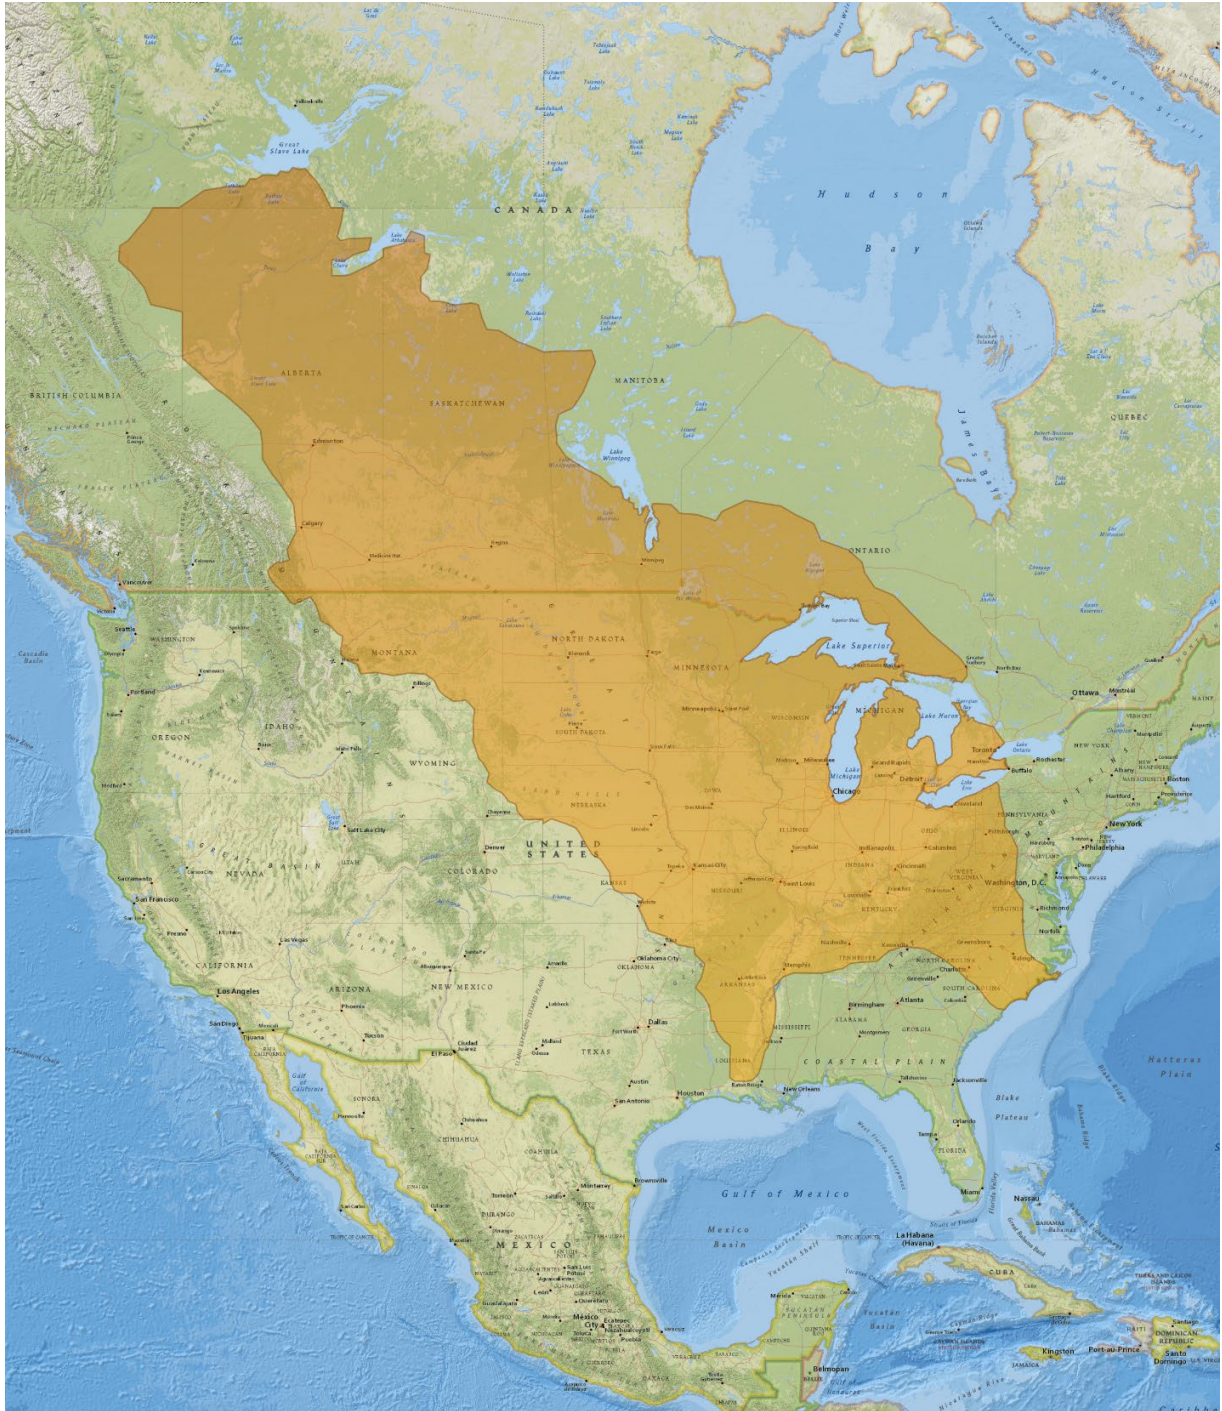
Great Slave Lake
CANADA
Hudson Bay
James Bay
Lake Athabasca
BRITISH COLUMBIA
ALBERTA
SASKATCHEWAN
MANITOBA
QUEBEC
ONTARIO
Lake Winnipeg
Edmonton
Calgary
Vancouver
Seattle
WASHINGTON
Portland
OREGON
IDAHO
MONTANA
NORTH DAKOTA
SOUTH DAKOTA
MINNESOTA
WYOMING
NEBRASKA
IOWA
WISCONSIN
MICHIGAN
Lake Superior
Lake Huron
Lake Michigan
Chicago
Detroit
Toronto
Ottawa
Montreal
Buffalo
Rochester
NEW YORK
Boston
New York
Philadelphia
Washington, D.C.
Richmond
Norfolk
PENNSYLVANIA
OHIO
INDIANA
ILLINOIS
KENTUCKY
TENNESSEE
VIRGINIA
WEST VIRGINIA
NORTH CAROLINA
SOUTH CAROLINA
Charlotte
Atlanta
Birmingham
GEORGIA
ALABAMA
MISSISSIPPI
LOUISIANA
ARKANSAS
Memphis
Nashville
MISSOURI
Kansas City
Saint Louis
KANSAS
Wichita
Denver
COLORADO
UNITED STATES
UTAH
Salt Lake City
NEVADA
GREAT BASIN
Sacramento
San Francisco
Fresno
Las Vegas
CALIFORNIA
Los Angeles
San Diego
Tijuana
ARIZONA
Phoenix
Tucson
NEW MEXICO
Albuquerque
El Paso
Ciudad Juárez
TEXAS
Dallas
Fort Worth
Austin
San Antonio
Houston
OKLAHOMA
Oklahoma City
New Orleans
Baton Rouge
COASTAL PLAIN
Jacksonville
Tampa
Orlando
FLORIDA
Miami
Nassau
BAHAMAS
Gulf of Mexico
Mexico Basin
La Habana (Havana)
CUBA
Kingston
JAMAICA
Port-au-Prince
HAITI
DOMINICAN REPUBLIC
Santo Domingo
Blake Plateau
Hatteras Plain
Brownsville
Monterrey
Chihuahua
COAHUILA
SONORA
DURANGO
MEXICO
Mexico City
Guadalajara
Belmopan
Mérida
YUCATAN PENINSULA
Yucatan Basin
Gulf of California
Cascadia Basin
APPALACHIAN MOUNTAINS